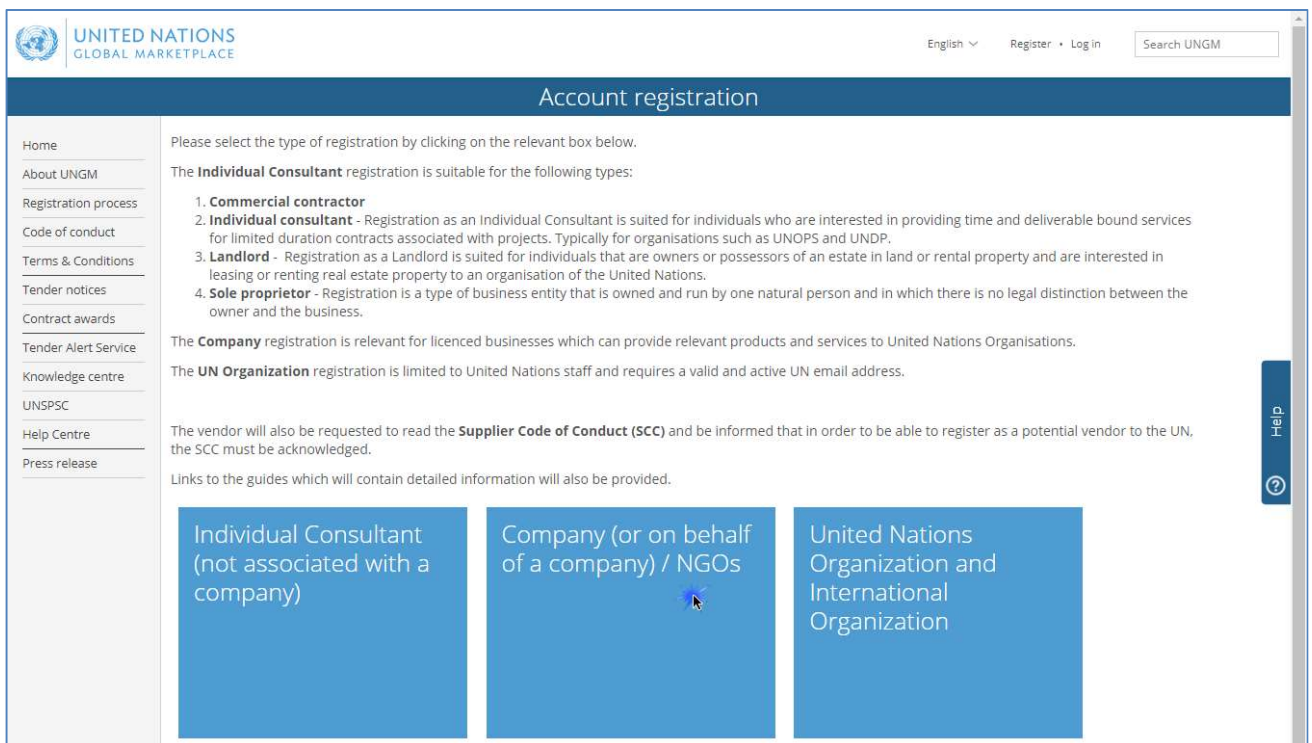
UNITED NATIONS
GLOBAL MARKETPLACE

English

Register • Log in

Search UNGM

Account registration

Home
About UNGM
Registration process
Code of conduct
Terms & Conditions
Tender notices
Contract awards
Tender Alert Service
Knowledge centre
UNSPSC
Help Centre
Press release

Please select the type of registration by clicking on the relevant box below.

The **Individual Consultant** registration is suitable for the following types:

1. **Commercial contractor**
2. **Individual consultant** - Registration as an Individual Consultant is suited for individuals who are interested in providing time and deliverable bound services for limited duration contracts associated with projects. Typically for organisations such as UNOPS and UNDP.
3. **Landlord** - Registration as a Landlord is suited for individuals that are owners or possessors of an estate in land or rental property and are interested in leasing or renting real estate property to an organisation of the United Nations.
4. **Sole proprietor** - Registration is a type of business entity that is owned and run by one natural person and in which there is no legal distinction between the owner and the business.

The **Company** registration is relevant for licenced businesses which can provide relevant products and services to United Nations Organisations.

The **UN Organization** registration is limited to United Nations staff and requires a valid and active UN email address.

The vendor will also be requested to read the **Supplier Code of Conduct (SCC)** and be informed that in order to be able to register as a potential vendor to the UN, the SCC must be acknowledged.

Links to the guides which will contain detailed information will also be provided.

Individual Consultant (not associated with a company)

Company (or on behalf of a company) / NGOs

United Nations Organization and International Organization

Help